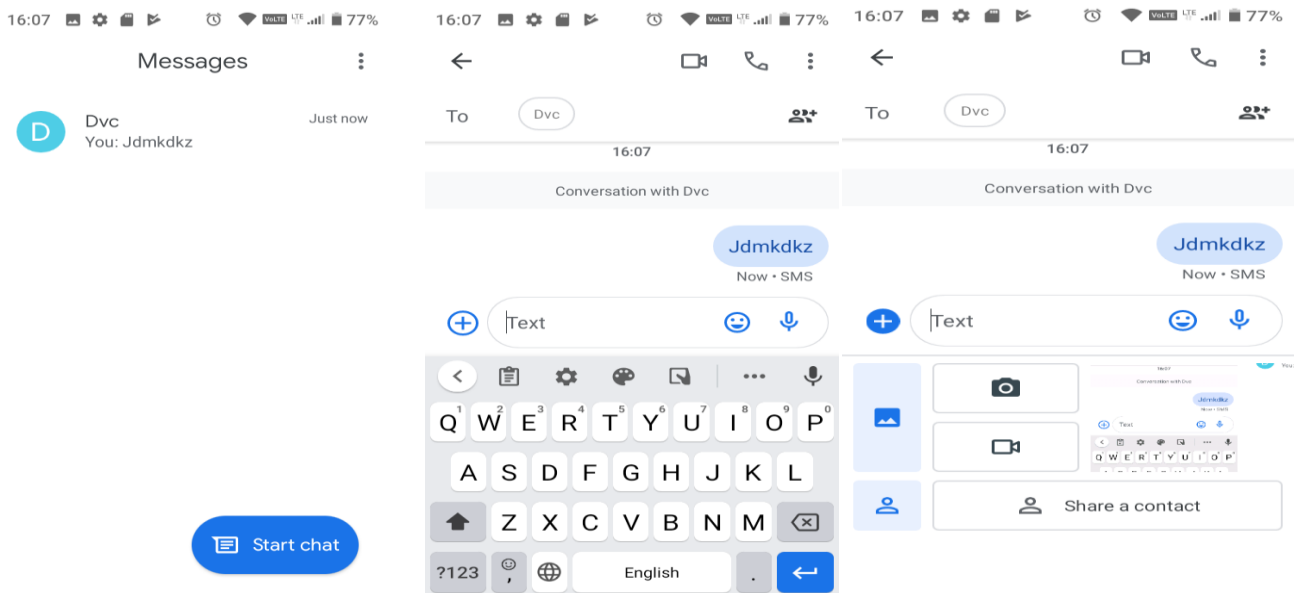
16:07 77%

Messages

D Dvc
You: Jdmkdkz
Just now

Start chat

16:07 77%

To Dvc

16:07

Conversation with Dvc

Jdmkdkz
Now • SMS

Text

Q W E R T Y U I O P
1 2 3 4 5 6 7 8 9 0
A S D F G H J K L
Z X C V B N M
?123 , English .

16:07 77%

To Dvc

16:07

Conversation with Dvc

Jdmkdkz
Now • SMS

Text

Share a contact